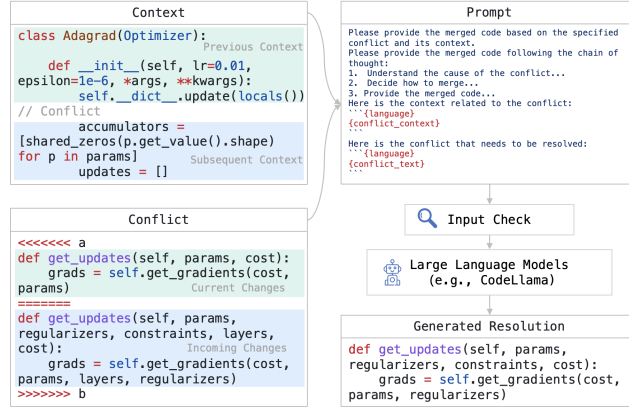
Context

class Adagrad(Optimizer):
Previous Context
def __init__(self, lr=0.01, epsilon=1e-6, *args, **kwargs):
self.__dict__.update(locals())
// Conflict
accumulators = [shared_zeros(p.get_value().shape) for p in params]
Subsequent Context
updates = []

Conflict

<<<<<<< a
def get_updates(self, params, cost):
grads = self.get_gradients(cost, params)
Current Changes
=======
def get_updates(self, params, regularizers, constraints, layers, cost):
Incoming Changes
grads = self.get_gradients(cost, params, layers, regularizers)
>>>>>>> b

Prompt

Please provide the merged code based on the specified conflict and its context.
Please provide the merged code following the chain of thought:
1. Understand the cause of the conflict...
2. Decide how to merge...
3. Provide the merged code...
Here is the context related to the conflict:
```{language}
{conflict_context}
```
Here is the conflict that needs to be resolved:
```{language}
{conflict_text}
```

Input Check

Large Language Models (e.g., CodeLlama)

Generated Resolution

def get_updates(self, params, regularizers, constraints, cost):
grads = self.get_gradients(cost, params, regularizers)